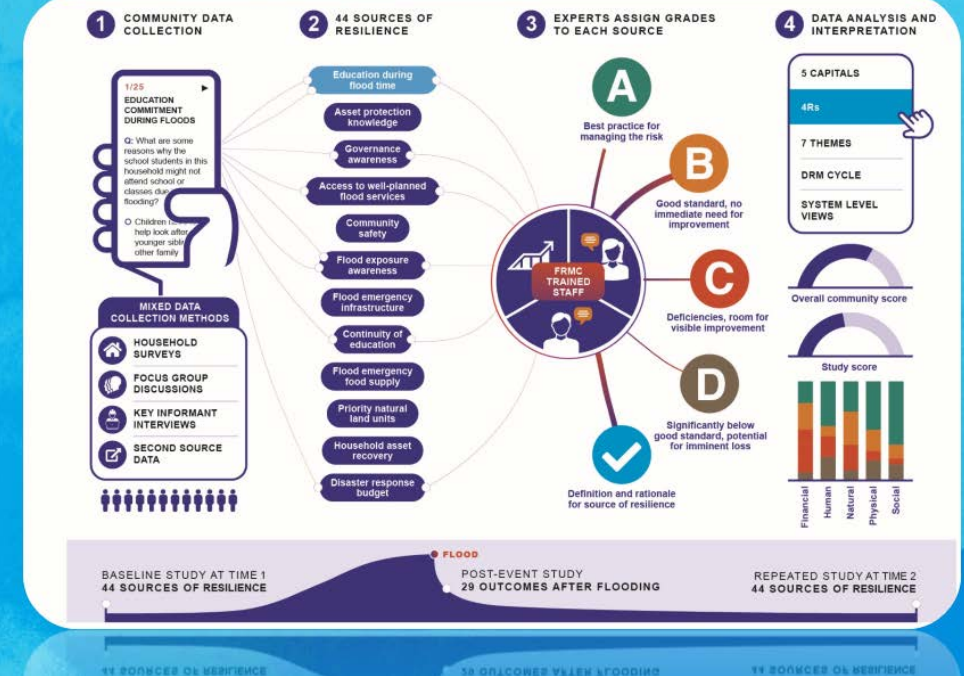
1 COMMUNITY DATA COLLECTION

1/25

EDUCATION COMMITMENT DURING FLOODS

Q: What are some reasons why the school students in this household might not attend school or classes due to flooding?

O Children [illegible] help look after younger sibl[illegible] other family

MIXED DATA COLLECTION METHODS

HOUSEHOLD SURVEYS

FOCUS GROUP DISCUSSIONS

KEY INFORMANT INTERVIEWS

SECOND SOURCE DATA

2 44 SOURCES OF RESILIENCE

Education during flood time

Asset protection knowledge

Governance awareness

Access to well-planned flood services

Community safety

Flood exposure awareness

Flood emergency infrastructure

Continuity of education

Flood emergency food supply

Priority natural land units

Household asset recovery

Disaster response budget

3 EXPERTS ASSIGN GRADES TO EACH SOURCE

FRMC TRAINED STAFF

A

Best practice for managing the risk

B

Good standard, no immediate need for improvement

C

Deficiencies, room for visible improvement

D

Significantly below good standard, potential for imminent loss

Definition and rationale for source of resilience

4 DATA ANALYSIS AND INTERPRETATION

5 CAPITALS

4Rs

7 THEMES

DRM CYCLE

SYSTEM LEVEL VIEWS

Overall community score

Study score

Financial

Human

Natural

Physical

Social

FLOOD

BASELINE STUDY AT TIME 1
44 SOURCES OF RESILIENCE

POST-EVENT STUDY
29 OUTCOMES AFTER FLOODING

REPEATED STUDY AT TIME 2
44 SOURCES OF RESILIENCE